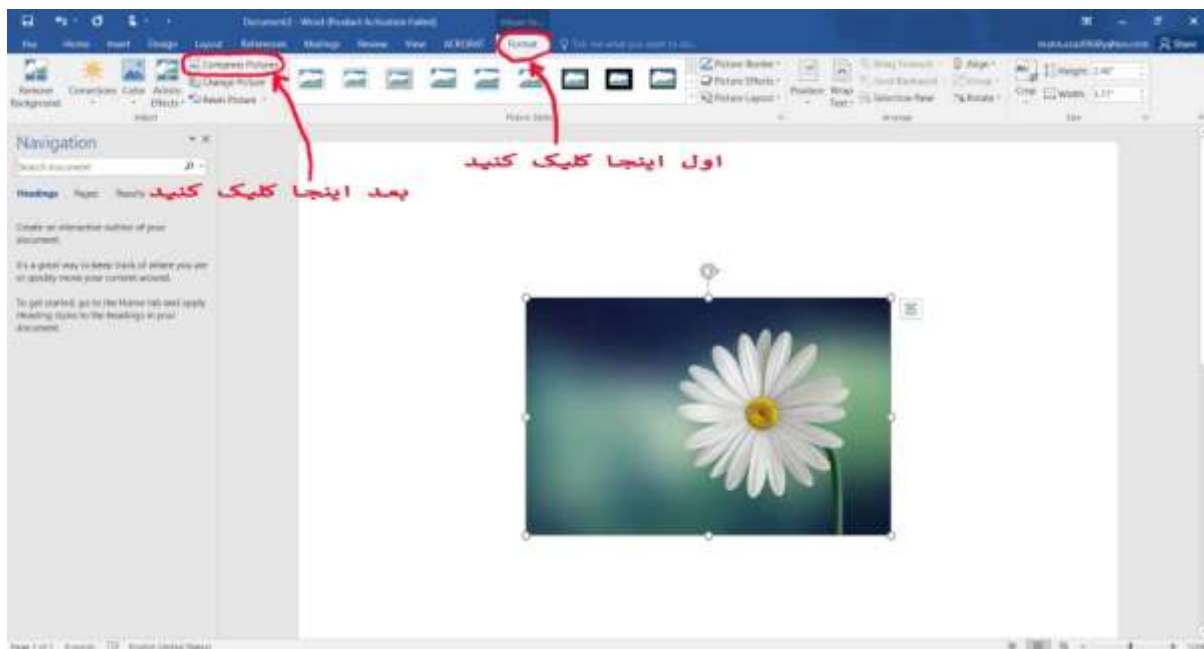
Document1 - Word (Product Activation Failed)

File Home Insert Design Layout References Mailings Review View ACROBAT Format Tell me what you want to do...

Remove Background Corrections Color Artistic Effects Compress Pictures Change Picture Reset Picture

Adjust

Picture Styles

Picture Border Picture Effects Picture Layout

Position Wrap Text Bring Forward Send Backward Selection Pane Align Group Rotate

Arrange

Crop Height: 2.46" Width: 3.77"

Size

Navigation

Search document

Headings Pages Results

Create an interactive outline of your document.

It's a great way to keep track of where you are or quickly move your content around.

To get started, go to the Home tab and apply Heading styles to the headings in your document.

اول اینجا کلیک کنید

بعد اینجا کلیک کنید

Page 1 of 1 0 words English (United States)